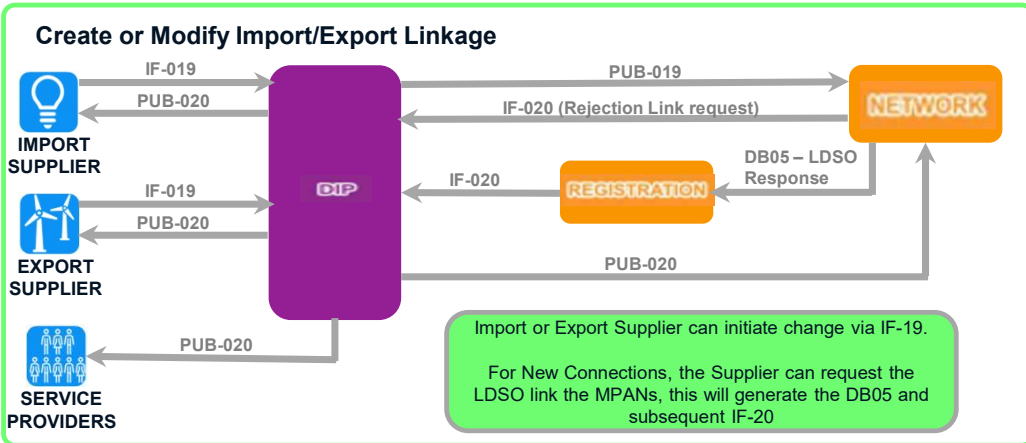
Create or Modify Import/Export Linkage

IF-019

PUB-020

IMPORT SUPPLIER

IF-019

PUB-020

EXPORT SUPPLIER

SERVICE PROVIDERS

PUB-020

DIP

PUB-019

IF-020 (Rejection Link request)

NETWORK

DB05 – LDSO Response

IF-020

REGISTRATION

PUB-020

Import or Export Supplier can initiate change via IF-19.

For New Connections, the Supplier can request the LDSO link the MPANs, this will generate the DB05 and subsequent IF-20